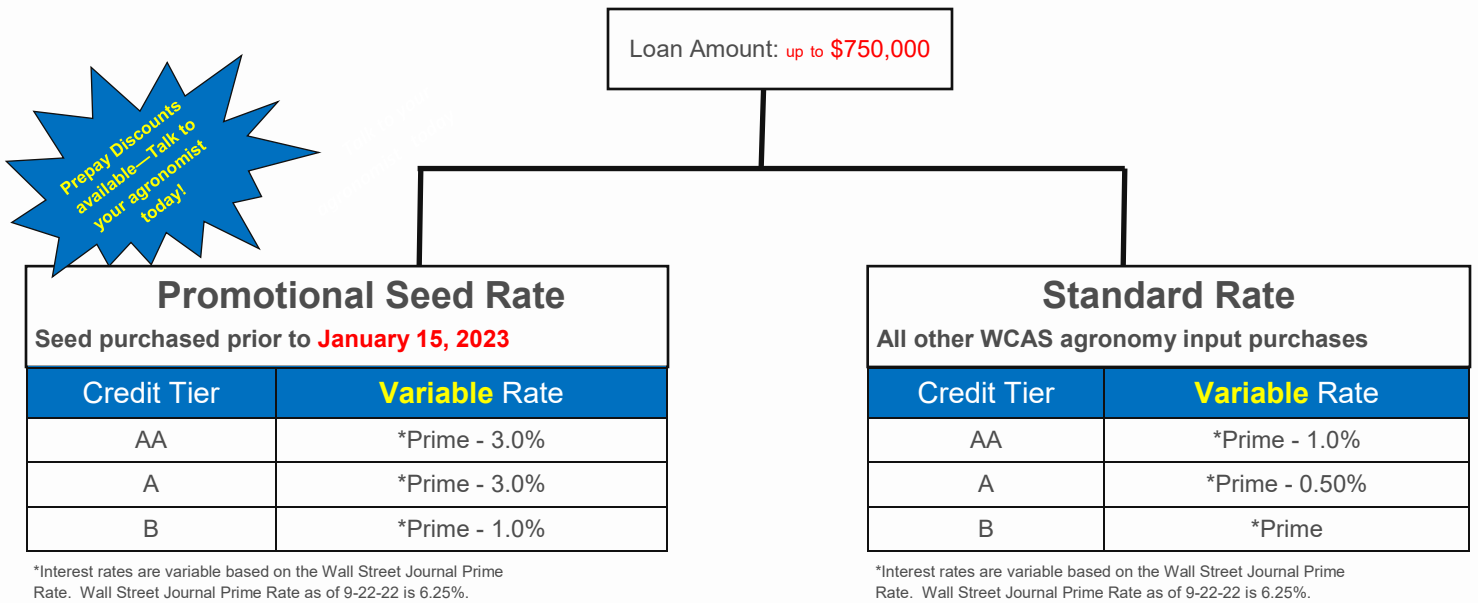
Loan Amount: up to $750,000

Prepay Discounts available—Talk to your agronomist today!

Promotional Seed Rate

Seed purchased prior to January 15, 2023

| Credit Tier | Variable Rate |
|---|---|
| AA | *Prime - 3.0% |
| A | *Prime - 3.0% |
| B | *Prime - 1.0% |

*Interest rates are variable based on the Wall Street Journal Prime Rate. Wall Street Journal Prime Rate as of 9-22-22 is 6.25%.

Standard Rate

All other WCAS agronomy input purchases

| Credit Tier | Variable Rate |
|---|---|
| AA | *Prime - 1.0% |
| A | *Prime - 0.50% |
| B | *Prime |

*Interest rates are variable based on the Wall Street Journal Prime Rate. Wall Street Journal Prime Rate as of 9-22-22 is 6.25%.